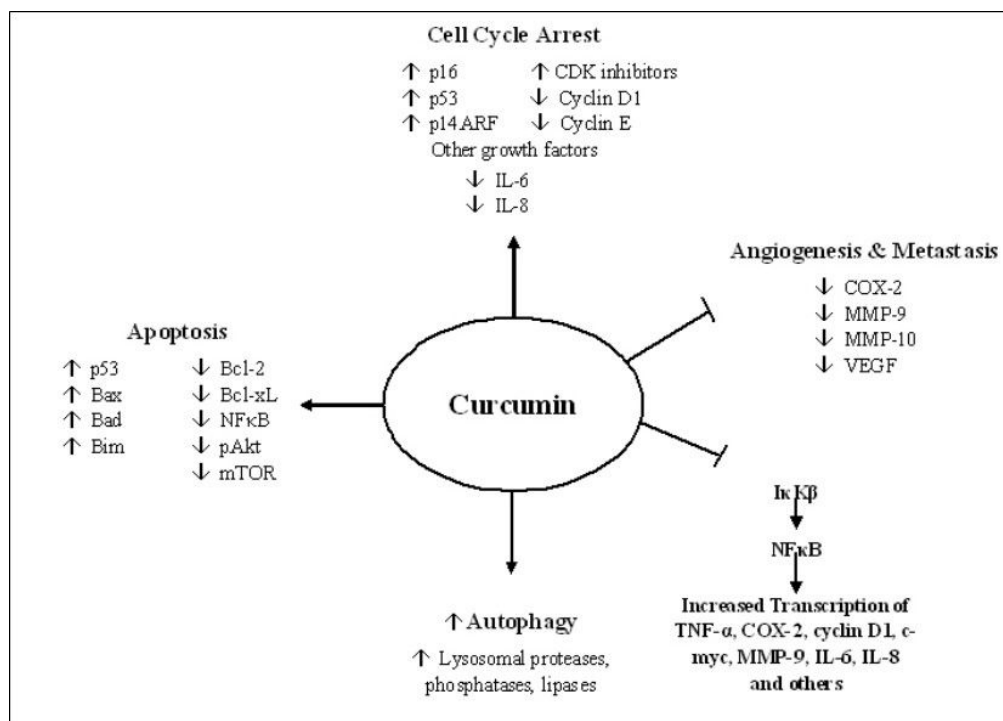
Cell Cycle Arrest

↑ p16 ↑ CDK inhibitors
↑ p53 ↓ Cyclin D1
↑ p14 ARF ↓ Cyclin E
Other growth factors
↓ IL-6
↓ IL-8

Angiogenesis & Metastasis

↓ COX-2
↓ MMP-9
↓ MMP-10
↓ VEGF

Apoptosis

↑ p53 ↓ Bcl-2
↑ Bax ↓ Bcl-xL
↑ Bad ↓ NFκB
↑ Bim ↓ pAkt
↓ mTOR

Curcumin

IκKβ

NFκB

Increased Transcription of TNF-α, COX-2, cyclin D1, c-myc, MMP-9, IL-6, IL-8 and others

↑ Autophagy

↑ Lysosomal proteases, phosphatases, lipases